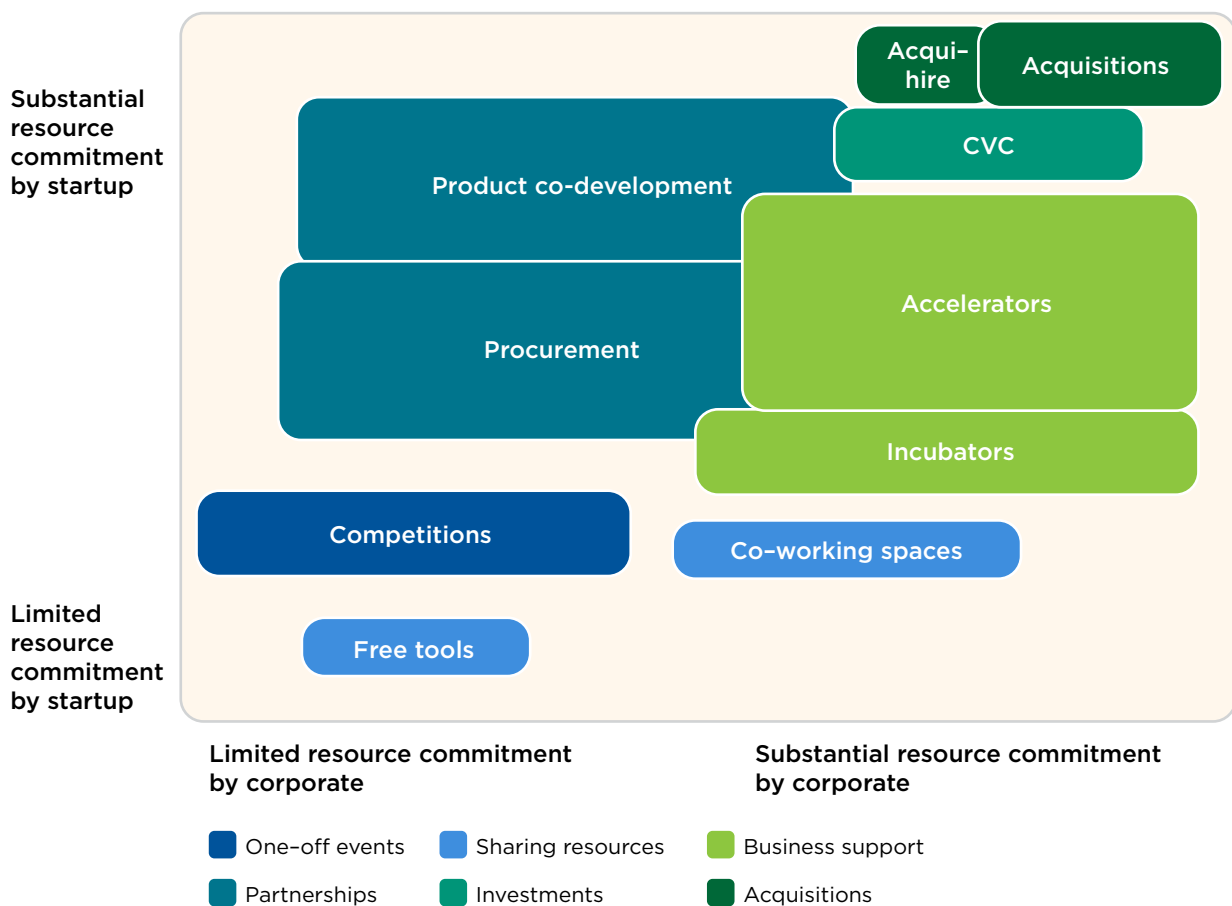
Substantial resource commitment by startup

Acqui–hire

Acquisitions

Product co-development

CVC

Accelerators

Procurement

Incubators

Competitions

Co–working spaces

Limited resource commitment by startup

Free tools

Limited resource commitment by corporate

Substantial resource commitment by corporate

One–off events

Sharing resources

Business support

Partnerships

Investments

Acquisitions